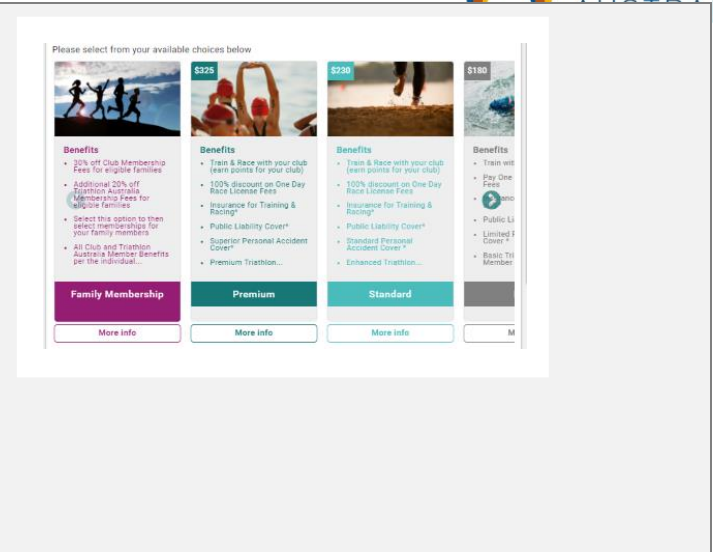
Please select from your available choices below

Benefits
- 30% off Club Membership Fees for eligible families
- Additional 20% off Triathlon Australia Membership Fees for eligible families
- Select this option to then select memberships for your family members
- All Club and Triathlon Australia Member Benefits per the individual...

Family Membership

More info

$325

Benefits
- Train & Race with your club (earn points for your club)
- 100% discount on One Day Race License Fees
- Insurance for Training & Racing*
- Public Liability Cover*
- Superior Personal Accident Cover*
- Premium Triathlon...

Premium

More info

$230

Benefits
- Train & Race with your club (earn points for your club)
- 100% discount on One Day Race License Fees
- Insurance for Training & Racing*
- Public Liability Cover*
- Standard Personal Accident Cover *
- Enhanced Triathlon...

Standard

More info

$180

Benefits
- Train wit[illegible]
- Pay One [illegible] Fees
- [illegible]
- Public Li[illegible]
- Limited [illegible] Cover *
- Basic Tri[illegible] Member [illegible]

M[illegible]